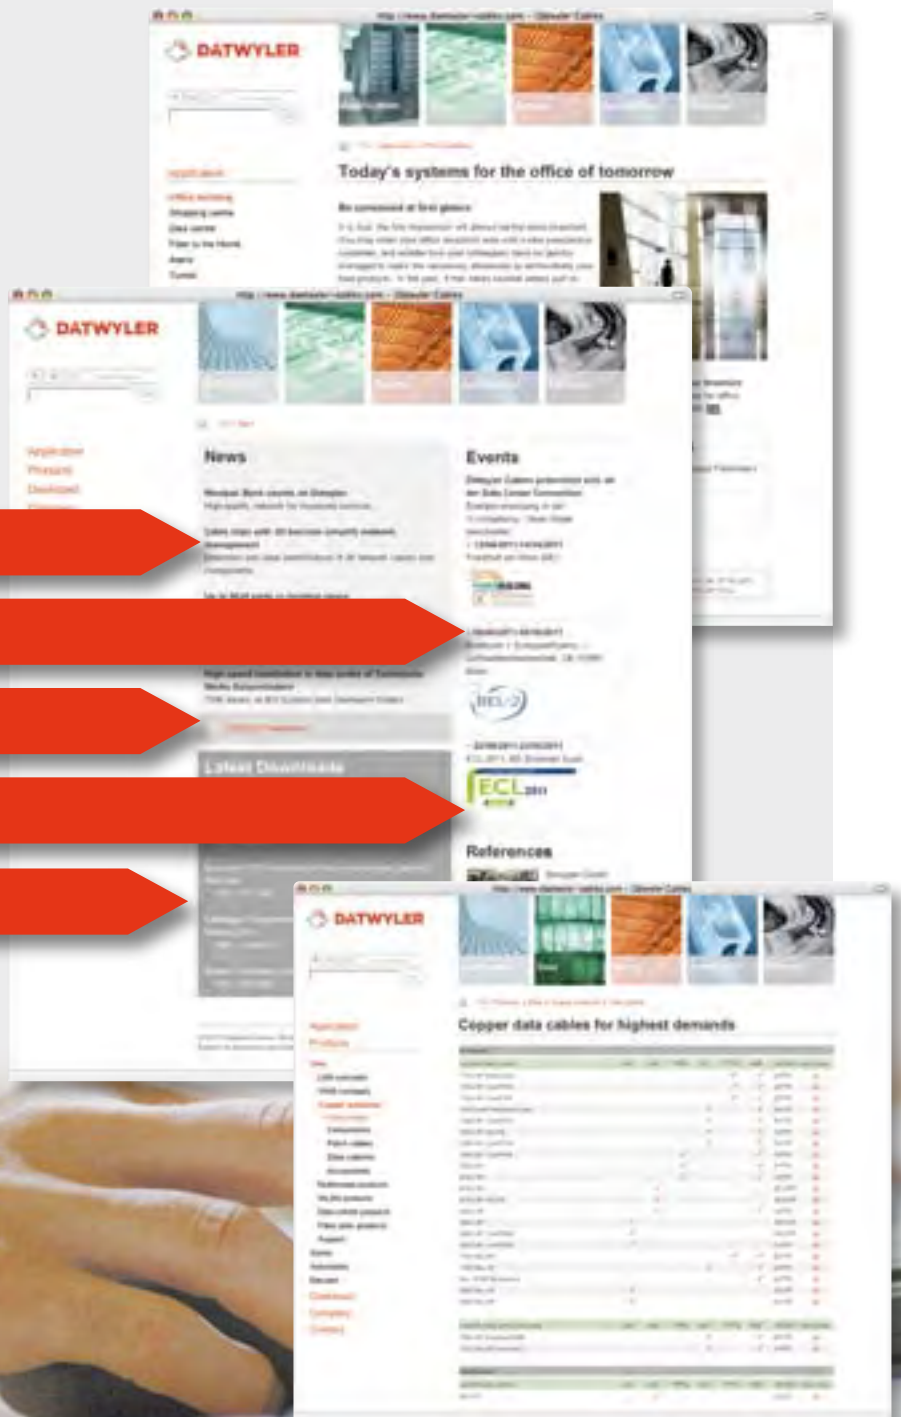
http://www.datwyler-cables.com - Datwyler Cables

DATWYLER

Today's systems for the office of tomorrow

Be convinced at first glance

Applications
Office building
Shopping centre
Data centre
Fibre to the Home
Tunnel

http://www.datwyler-cables.com - Datwyler Cables

DATWYLER

Applications
Products
Download

News

Events

Latest Downloads

References

http://www.datwyler-cables.com - Datwyler Cables

DATWYLER

Copper data cables for highest demands

Applications
Products
Download
Company
Contact